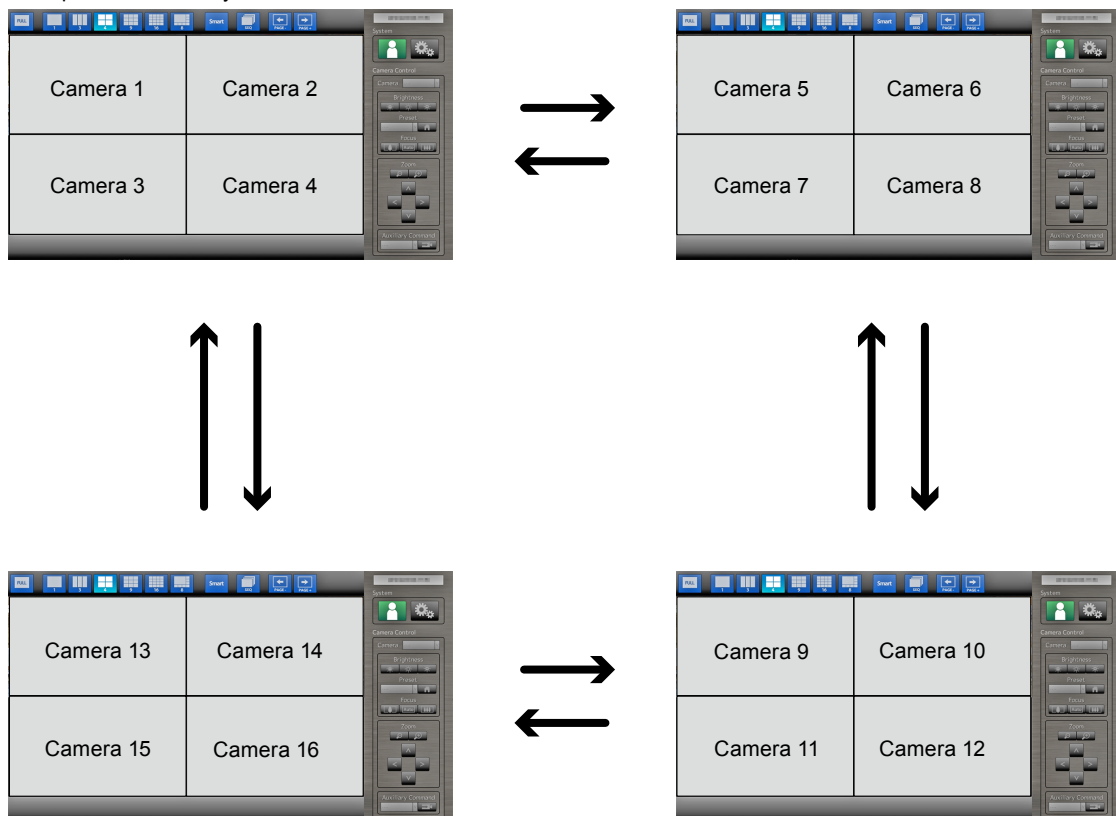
FULL 1 3 4 9 16 8 Smart SEQ PAGE- PAGE+
System
Camera Control
Camera
Brightness
Preset
Focus
Zoom
Auxiliary Command

Camera 1
Camera 2
Camera 3
Camera 4

Camera 5
Camera 6
Camera 7
Camera 8

Camera 13
Camera 14
Camera 15
Camera 16

Camera 9
Camera 10
Camera 11
Camera 12